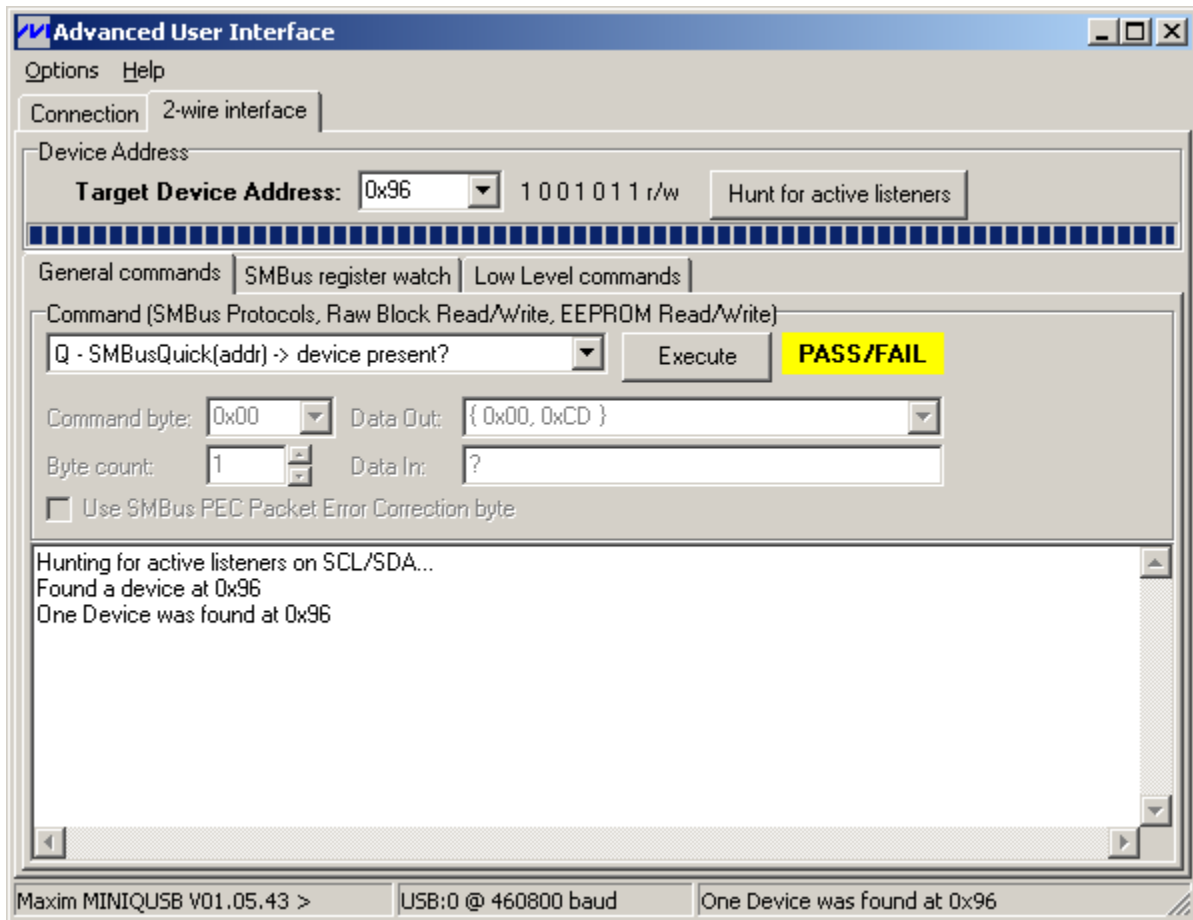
Advanced User Interface

Options Help

Connection 2-wire interface

Device Address

Target Device Address: 0x96 1 0 0 1 0 1 1 r/w Hunt for active listeners

General commands SMBus register watch Low Level commands

Command (SMBus Protocols, Raw Block Read/Write, EEPROM Read/Write)

Q - SMBusQuick(addr) -> device present? Execute PASS/FAIL

Command byte: 0x00 Data Out: { 0x00, 0xCD }

Byte count: 1 Data In: ?

Use SMBus PEC Packet Error Correction byte

Hunting for active listeners on SCL/SDA...
Found a device at 0x96
One Device was found at 0x96

Maxim MINIQUSB V01.05.43 > USB:0 @ 460800 baud One Device was found at 0x96